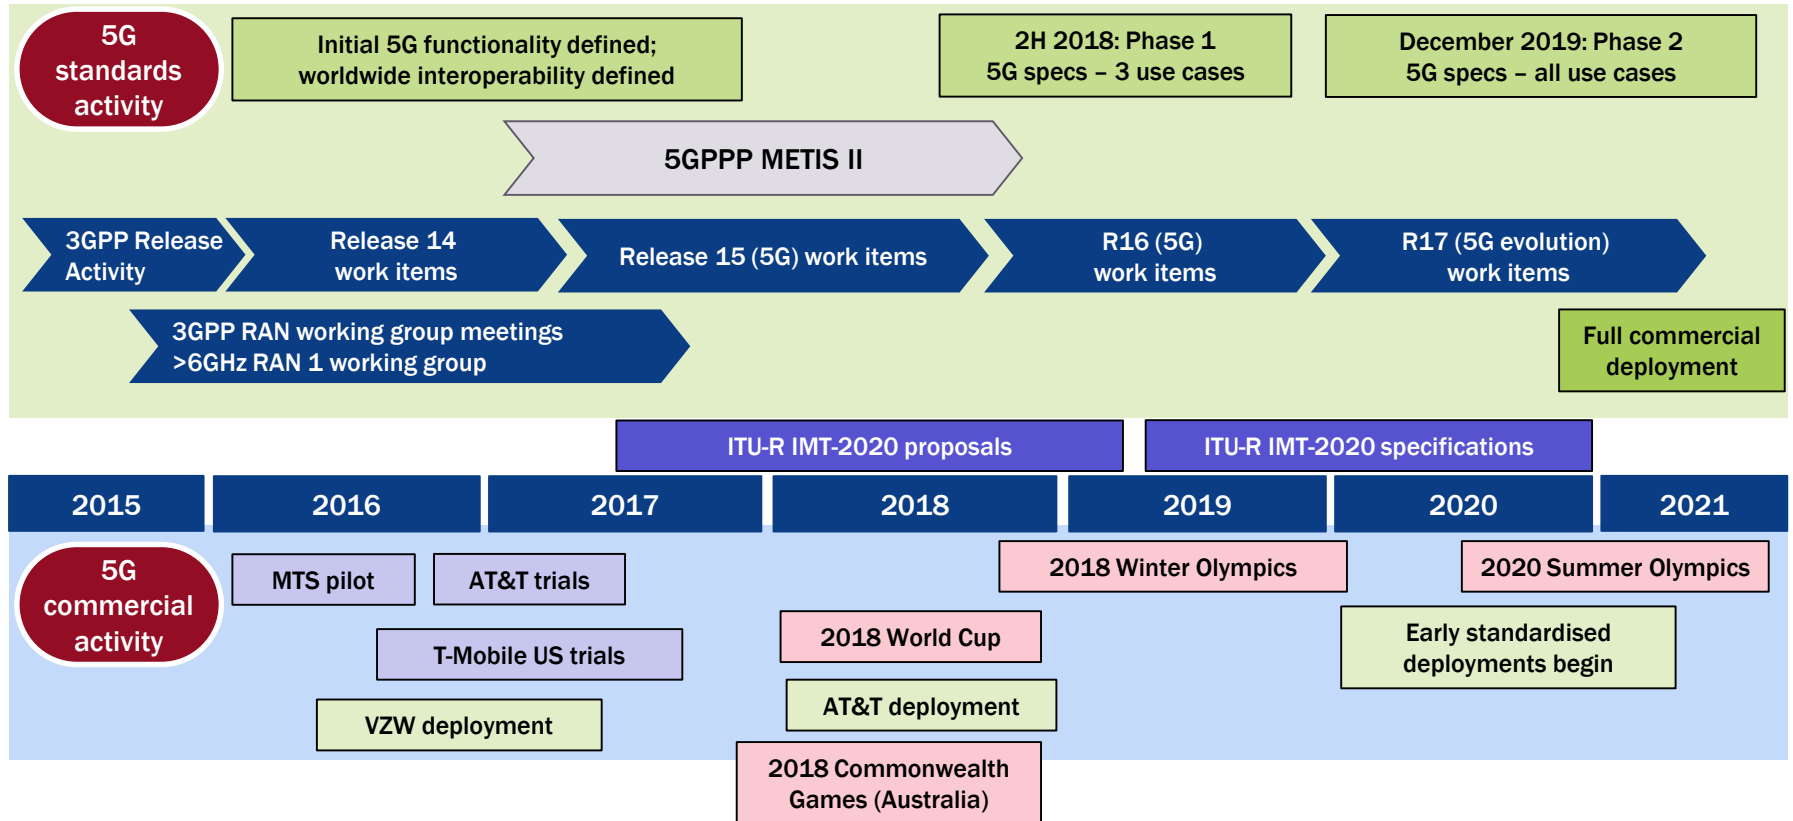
5G standards activity

Initial 5G functionality defined; worldwide interoperability defined

2H 2018: Phase 1 5G specs – 3 use cases

December 2019: Phase 2 5G specs – all use cases

5GPPP METIS II

3GPP Release Activity

Release 14 work items

Release 15 (5G) work items

R16 (5G) work items

R17 (5G evolution) work items

3GPP RAN working group meetings >6GHz RAN 1 working group

Full commercial deployment

ITU-R IMT-2020 proposals

ITU-R IMT-2020 specifications

| 2015 | 2016 | 2017 | 2018 | 2019 | 2020 | 2021 |
|---|---|---|---|---|---|---|

5G commercial activity

MTS pilot

AT&T trials

2018 Winter Olympics

2020 Summer Olympics

T-Mobile US trials

2018 World Cup

Early standardised deployments begin

AT&T deployment

VZW deployment

2018 Commonwealth Games (Australia)